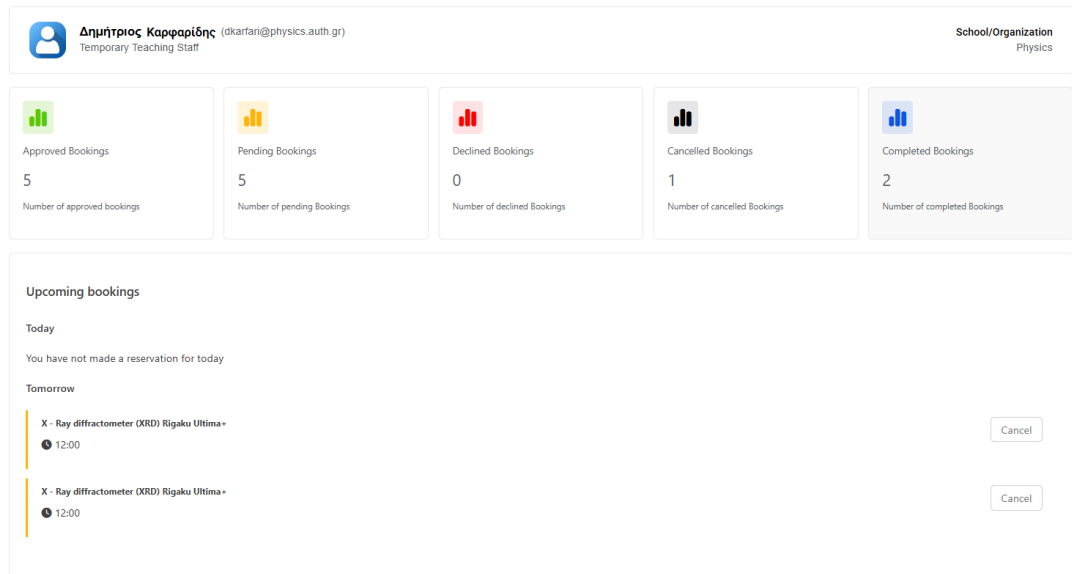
Δημήτριος Καρφαρίδης (dkarfari@physics.auth.gr)
Temporary Teaching Staff

School/Organization
Physics

Approved Bookings
5
Number of approved bookings

Pending Bookings
5
Number of pending Bookings

Declined Bookings
0
Number of declined Bookings

Cancelled Bookings
1
Number of cancelled Bookings

Completed Bookings
2
Number of completed Bookings

Upcoming bookings

Today

You have not made a reservation for today

Tomorrow

X - Ray diffractometer (XRD) Rigaku Ultima+
12:00
Cancel

X - Ray diffractometer (XRD) Rigaku Ultima+
12:00
Cancel